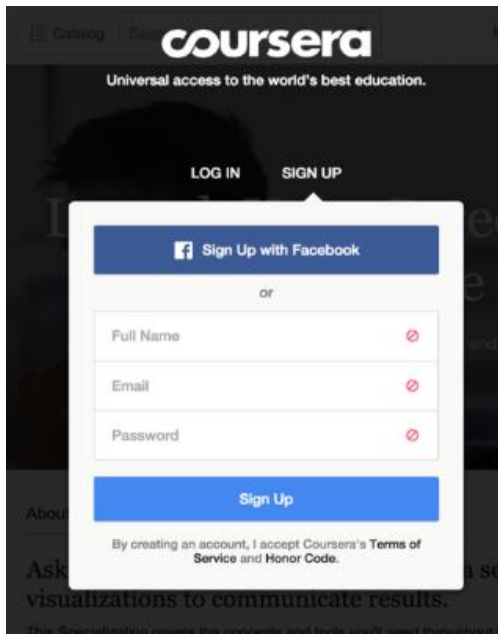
Catalog

coursera

Universal access to the world's best education.

LOG IN SIGN UP

Sign Up with Facebook

or

Full Name

Email

Password

Sign Up

By creating an account, I accept Coursera's Terms of Service and Honor Code.

Abou

Ask

visualizations to communicate results.

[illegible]